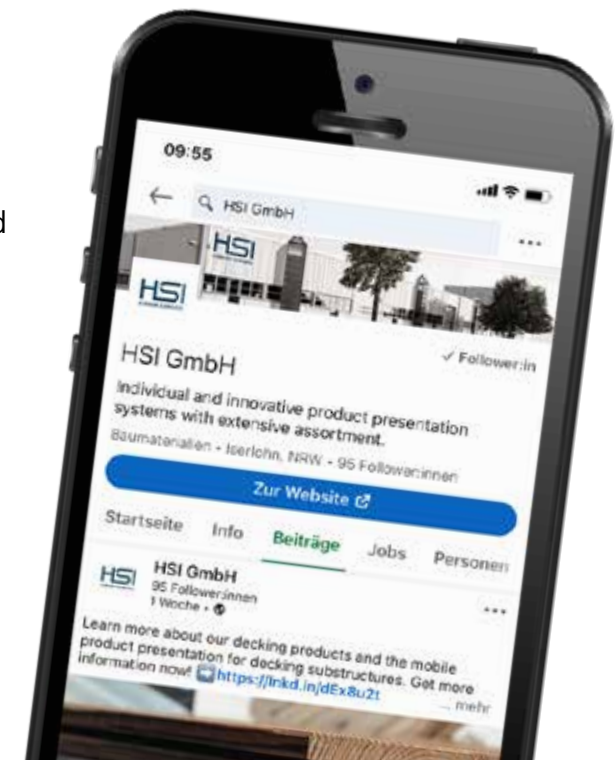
d

09:55

HSI GmbH

HSI

HSI

HSI GmbH

✓ Follower:in

Individual and innovative product presentation systems with extensive assortment.

Baumaterialien • Iserlohn, NRW • 95 Follower:innen

Zur Website

Startseite Info Beiträge Jobs Personen

HSI

HSI GmbH
95 Follower:innen
1 Woche •

...

Learn more about our decking products and the mobile product presentation for decking substructures. Get more information now! https://lnkd.in/dEx8u2t

... mehr